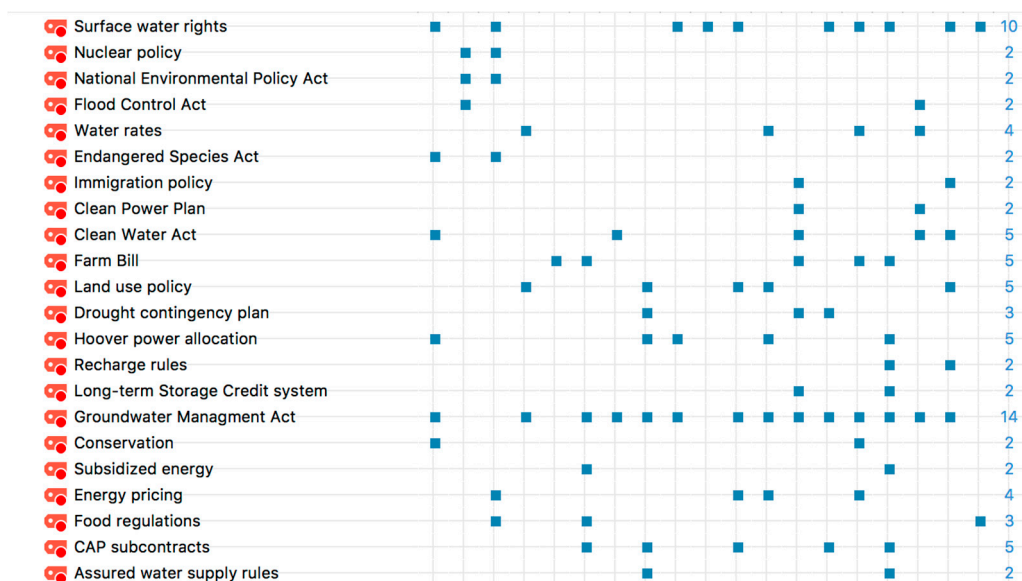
| | |
|---|---|
| Surface water rights | 10 |
| Nuclear policy | 2 |
| National Environmental Policy Act | 2 |
| Flood Control Act | 2 |
| Water rates | 4 |
| Endangered Species Act | 2 |
| Immigration policy | 2 |
| Clean Power Plan | 2 |
| Clean Water Act | 5 |
| Farm Bill | 5 |
| Land use policy | 5 |
| Drought contingency plan | 3 |
| Hoover power allocation | 5 |
| Recharge rules | 2 |
| Long-term Storage Credit system | 2 |
| Groundwater Managment Act | 14 |
| Conservation | 2 |
| Subsidized energy | 2 |
| Energy pricing | 4 |
| Food regulations | 3 |
| CAP subcontracts | 5 |
| Assured water supply rules | 2 |